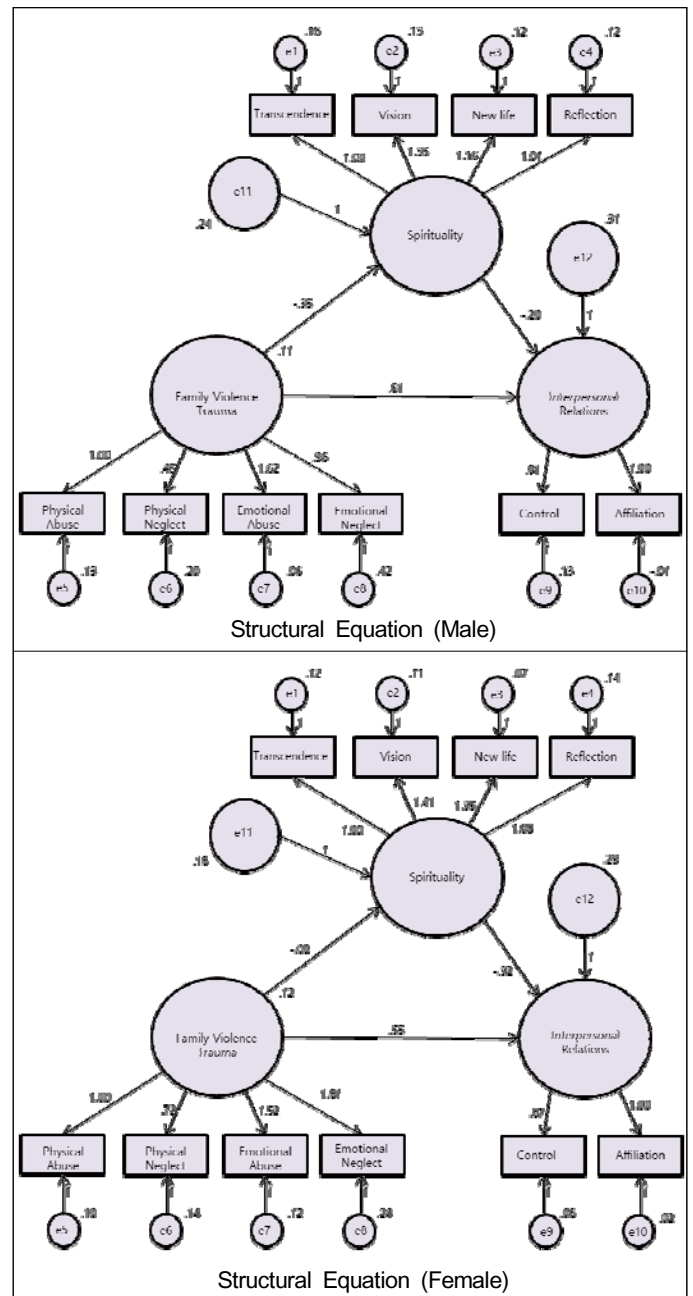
e1 .16
e2 .15
e3 .12
e4 .12
1
1
1
1
Transcendence
Vision
New life
Reflection
1.00
1.35
1.16
1.01
e11
.24
1
Spirituality
.31
e12
1
-.36
-.20
.11
Family Violence Trauma
.61
Interpersonal Relations
1.00
.45
1.62
.96
.91
1.00
Physical Abuse
Physical Neglect
Emotional Abuse
Emotional Neglect
Control
Affiliation
1
1
1
1
1
1
e5 .19
e6 .20
e7 .06
e8 .42
e9 .13
e10 -.01

Structural Equation (Male)

e1 .12
e2 .11
e3 .07
e4 .14
1
1
1
1
Transcendence
Vision
New life
Reflection
1.00
1.41
1.36
1.65
e11
.16
1
Spirituality
.25
e12
1
-.08
-.32
.12
Family Violence Trauma
.55
Interpersonal Relations
1.00
.72
1.50
1.91
.87
1.00
Physical Abuse
Physical Neglect
Emotional Abuse
Emotional Neglect
Control
Affiliation
1
1
1
1
1
1
e5 .10
e6 .14
e7 .12
e8 .28
e9 .05
e10 .02

Structural Equation (Female)